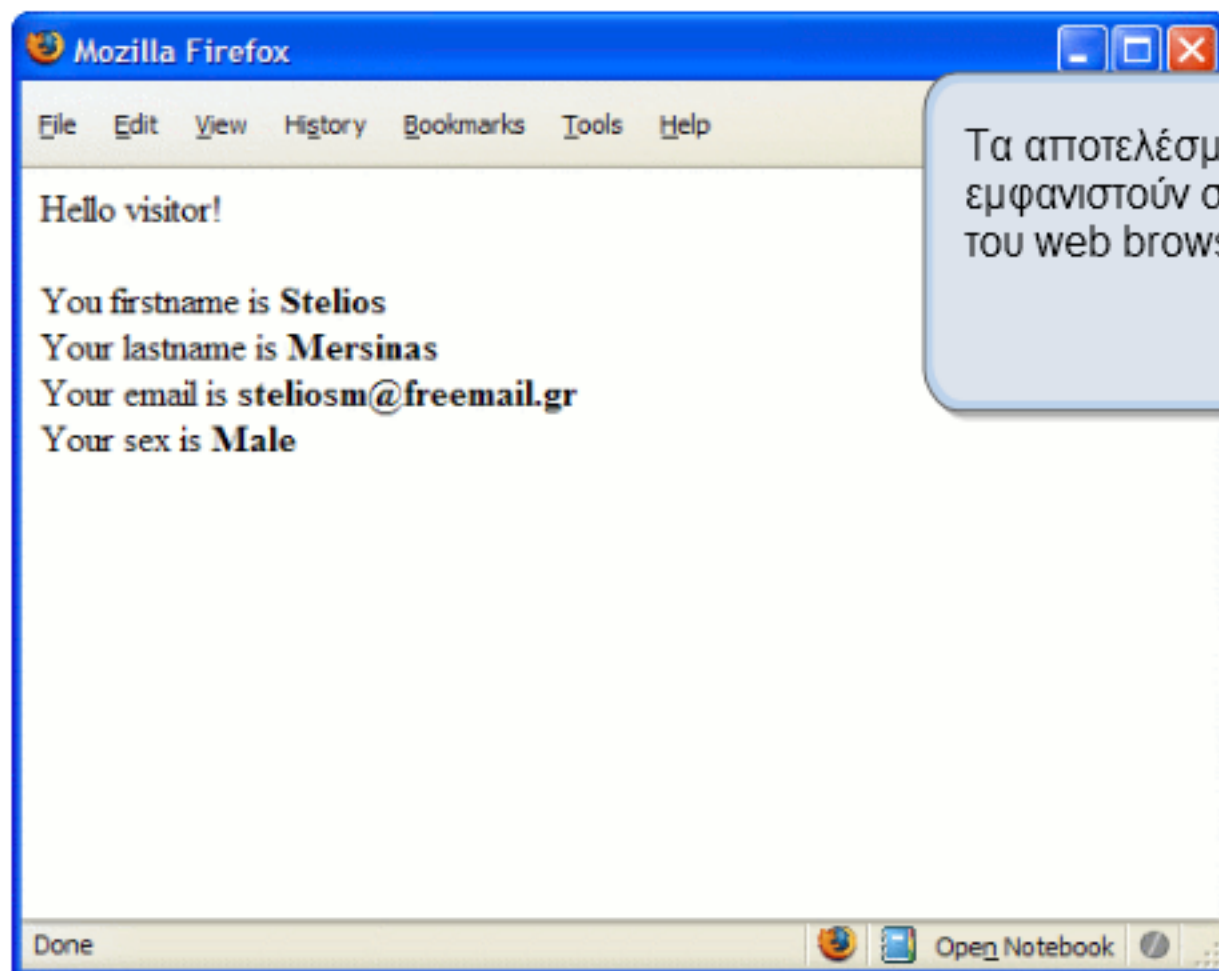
Mozilla Firefox

File Edit View History Bookmarks Tools Help

Τα αποτελέσμ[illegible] εμφανιστούν σ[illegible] του web brows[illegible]

Hello visitor!

You firstname is **Stelios**
Your lastname is **Mersinas**
Your email is **steliosm@freemail.gr**
Your sex is **Male**

Done

Open Notebook